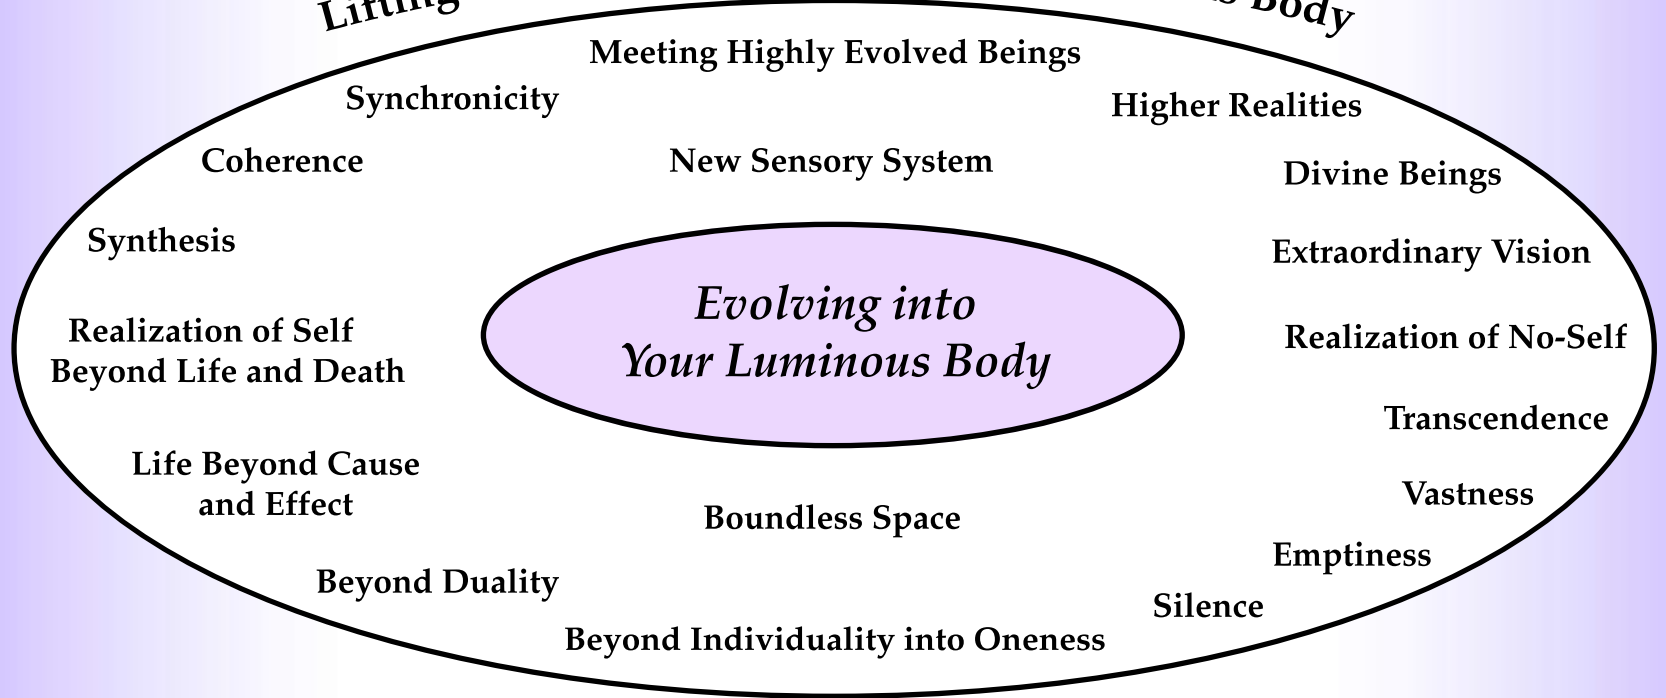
Lifting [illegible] Body

Meeting Highly Evolved Beings

Synchronicity

Higher Realities

Coherence

New Sensory System

Divine Beings

Synthesis

Extraordinary Vision

Evolving into Your Luminous Body

Realization of Self Beyond Life and Death

Realization of No-Self

Transcendence

Life Beyond Cause and Effect

Vastness

Boundless Space

Emptiness

Beyond Duality

Silence

Beyond Individuality into Oneness